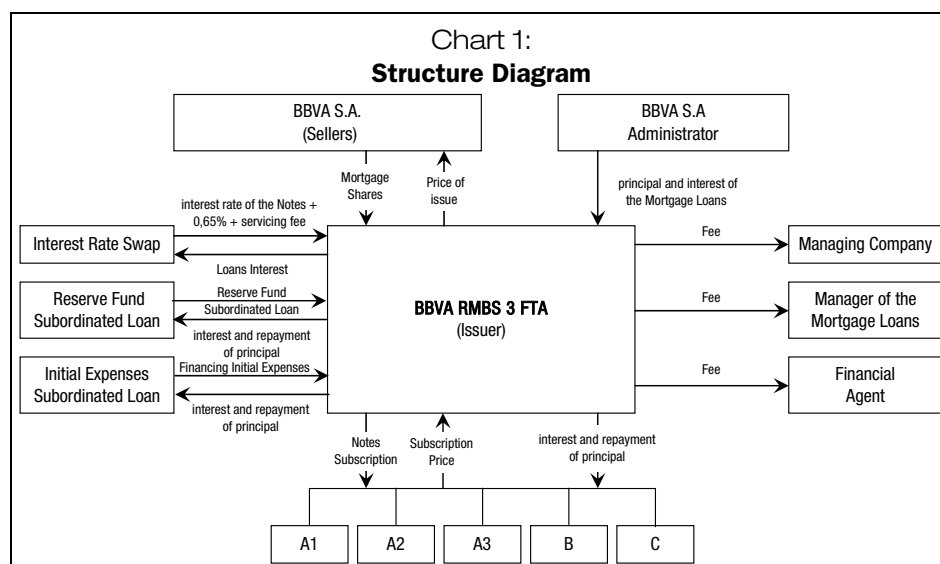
Chart 1:
**Structure Diagram**

BBVA S.A.
(Sellers)

BBVA S.A
Administrator

Mortgage Shares

Price of issue

principal and interest of the Mortgage Loans

interest rate of the Notes + 0,65% + servicing fee

Interest Rate Swap

Loans Interest

Reserve Fund Subordinated Loan

Reserve Fund Subordinated Loan

interest and repayment of principal

Initial Expenses Subordinated Loan

Financing Initial Expenses

interest and repayment of principal

BBVA RMBS 3 FTA
(Issuer)

Fee

Managing Company

Fee

Manager of the Mortgage Loans

Fee

Financial Agent

Notes Subscription

Subscription Price

interest and repayment of principal

A1

A2

A3

B

C